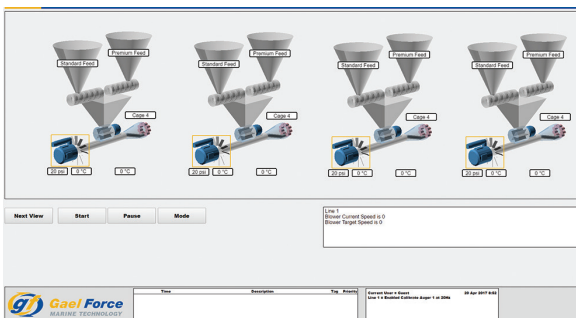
Standard Feed
Premium Feed
Cage 4
20 psi
0 °C
0 °C

Standard Feed
Premium Feed
Cage 4
20 psi
0 °C
0 °C

Standard Feed
Premium Feed
Cage 4
20 psi
0 °C
0 °C

Standard Feed
Premium Feed
Cage 4
20 psi
0 °C
0 °C

Next View
Start
Pause
Mode

Line 1
Blower Current Speed is 0
Blower Target Speed is 0

Gael Force
MARINE TECHNOLOGY

| Time | Description | Tag | Priority |
|---|---|---|---|

Current User = Guest
Line 1 s Enabled Cablecos Auger 1 at 20Hz
20 Apr 2017 8:02